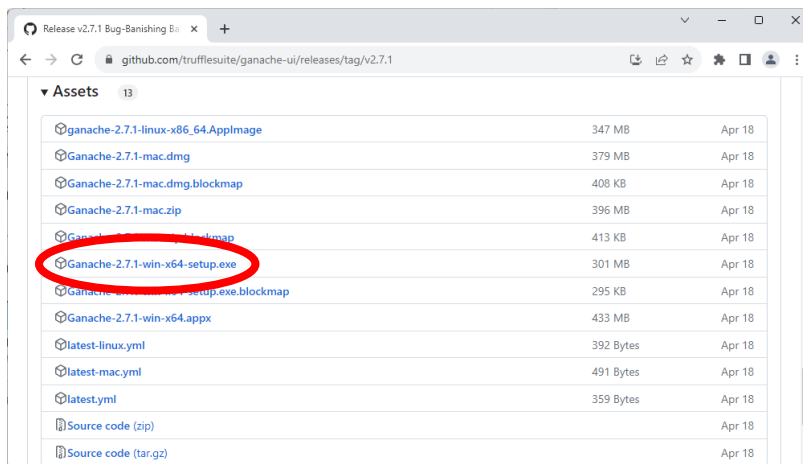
Release v2.7.1 Bug-Banishing Ba

github.com/trufflesuite/ganache-ui/releases/tag/v2.7.1

Assets 13

| | | |
|---|---|---|
| ganache-2.7.1-linux-x86_64.AppImage | 347 MB | Apr 18 |
| Ganache-2.7.1-mac.dmg | 379 MB | Apr 18 |
| Ganache-2.7.1-mac.dmg.blockmap | 408 KB | Apr 18 |
| Ganache-2.7.1-mac.zip | 396 MB | Apr 18 |
| Ganache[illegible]blockmap | 413 KB | Apr 18 |
| Ganache-2.7.1-win-x64-setup.exe | 301 MB | Apr 18 |
| Ganache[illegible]-setup.exe.blockmap | 295 KB | Apr 18 |
| Ganache-2.7.1-win-x64.appx | 433 MB | Apr 18 |
| latest-linux.yml | 392 Bytes | Apr 18 |
| latest-mac.yml | 491 Bytes | Apr 18 |
| latest.yml | 359 Bytes | Apr 18 |
| Source code (zip) | | Apr 18 |
| Source code (tar.gz) | | Apr 18 |